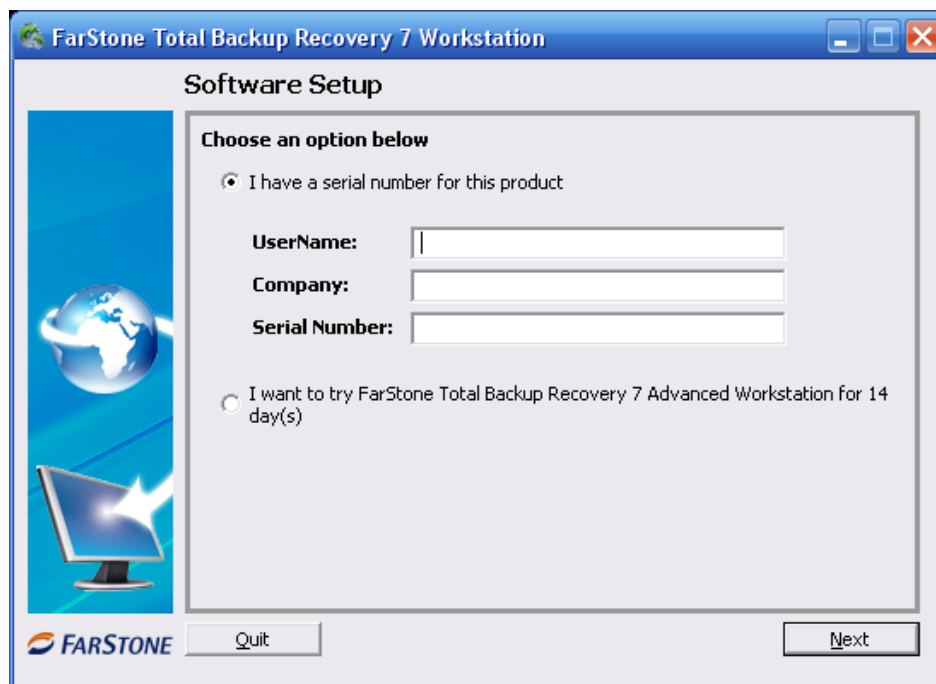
FarStone Total Backup Recovery 7 Workstation

Software Setup

Choose an option below

I have a serial number for this product

UserName:

Company:

Serial Number:

I want to try FarStone Total Backup Recovery 7 Advanced Workstation for 14 day(s)

FARSTONE

Quit

Next